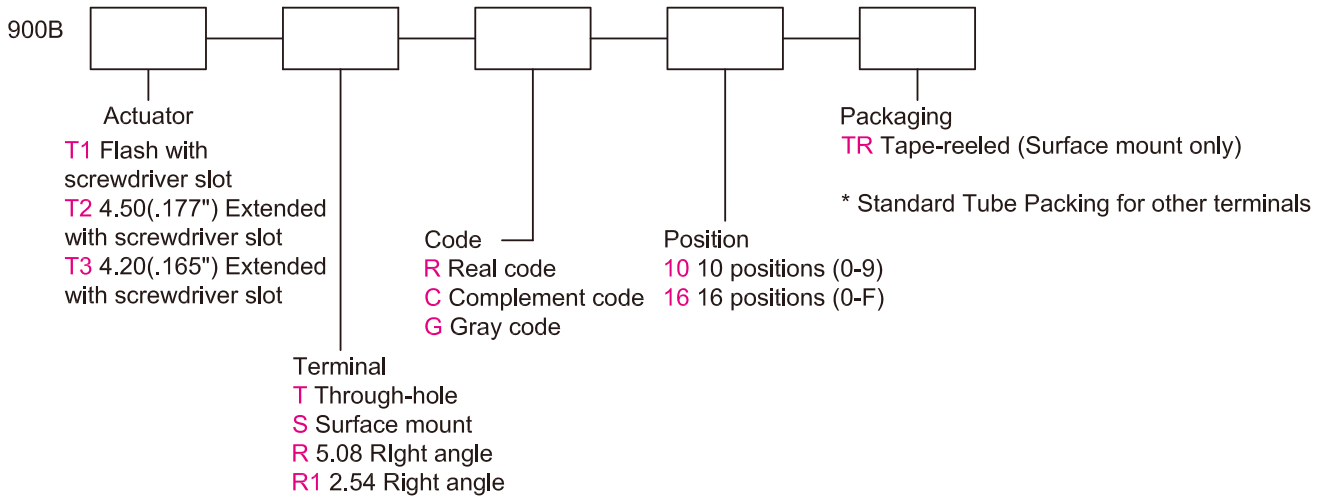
900B

Actuator
T1 Flash with screwdriver slot
T2 4.50(.177") Extended with screwdriver slot
T3 4.20(.165") Extended with screwdriver slot

Terminal
T Through-hole
S Surface mount
R 5.08 RIght angle
R1 2.54 Right angle

Code
R Real code
C Complement code
G Gray code

Position
10 10 positions (0-9)
16 16 positions (0-F)

Packaging
TR Tape-reeled (Surface mount only)

* Standard Tube Packing for other terminals